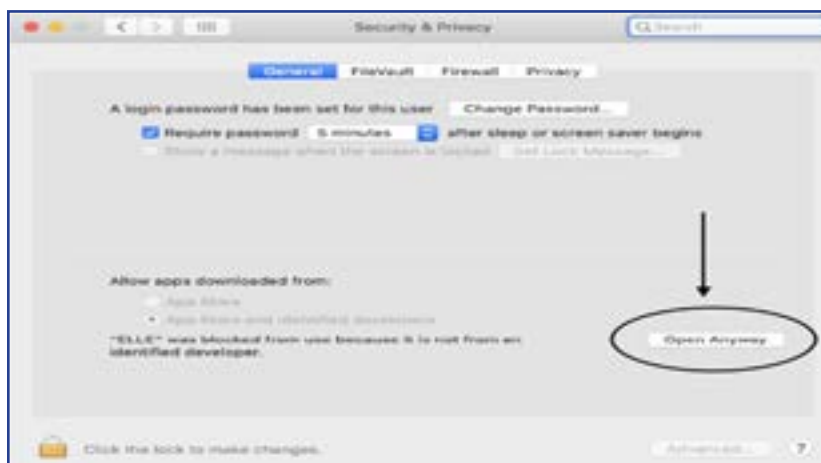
Security & Privacy

Search

General FileVault Firewall Privacy

A login password has been set for this user Change Password...

Require password 5 minutes after sleep or screen saver begins

Show a message when the screen is locked Set Lock Message...

Allow apps downloaded from:

App Store

App Store and identified developers

"ELLE" was blocked from use because it is not from an identified developer.

Open Anyway

Click the lock to make changes.

Advanced...

?